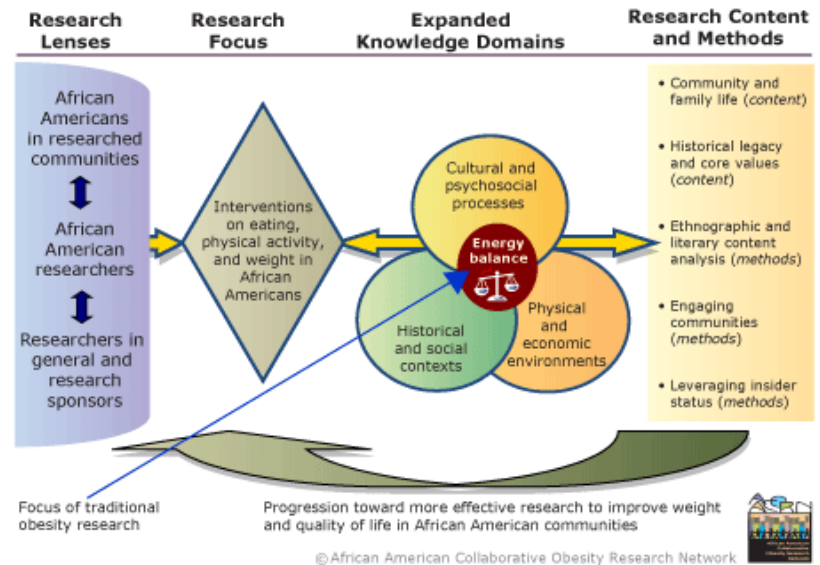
Research Lenses

Research Focus

Expanded Knowledge Domains

Research Content and Methods

African Americans in researched communities

African American researchers

Researchers in general and research sponsors

Interventions on eating, physical activity, and weight in African Americans

Cultural and psychosocial processes

Energy balance

Historical and social contexts

Physical and economic environments

• Community and family life (*content*)

• Historical legacy and core values (*content*)

• Ethnographic and literary content analysis (*methods*)

• Engaging communities (*methods*)

• Leveraging insider status (*methods*)

Focus of traditional obesity research

Progression toward more effective research to improve weight and quality of life in African American communities

©African American Collaborative Obesity Research Network